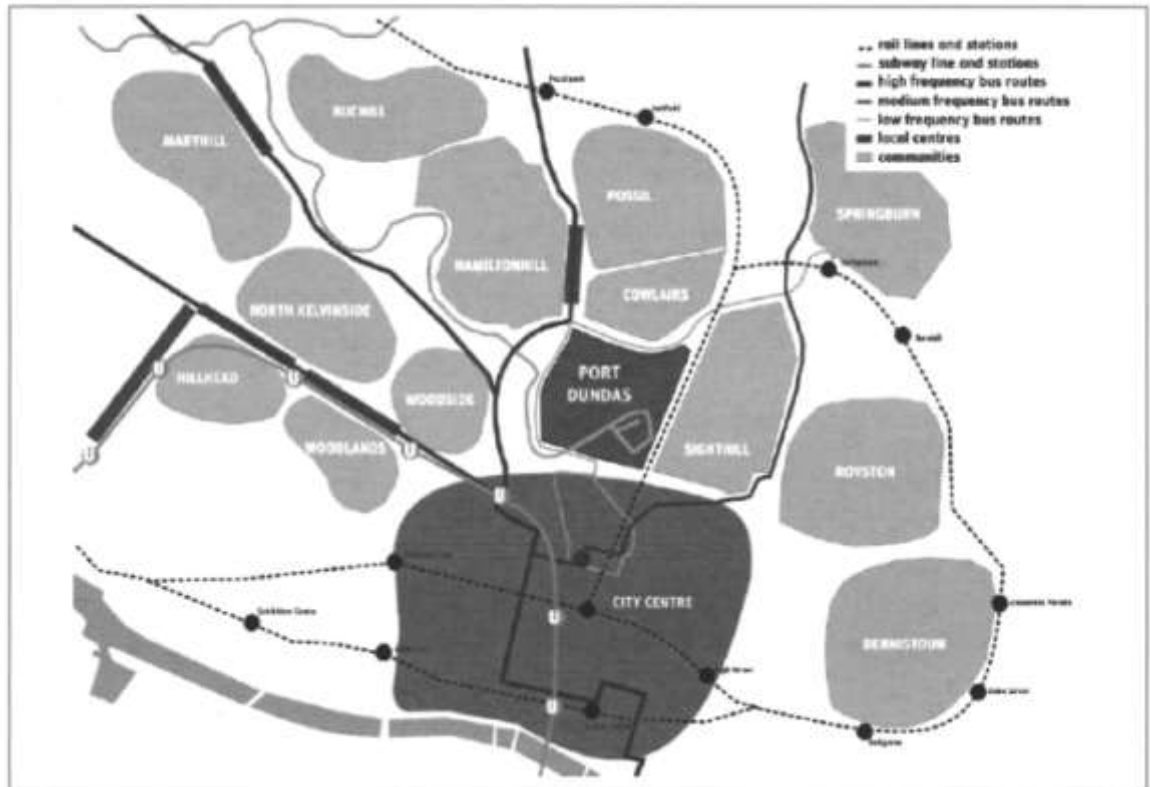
rail lines and stations
subway line and stations
high frequency bus routes
medium frequency bus routes
low frequency bus routes
local centres
communities

MARYHILL
RUCHILL
POSSIL
SPRINGBURN
HAMILTONHILL
COWLAIRS
NORTH KELVINSIDE
HILLHEAD
WOODSIDE
PORT DUNDAS
SIGHTHILL
WOODLANDS
ROYSTON
CITY CENTRE
DENNISTOUN

U
U
U
U
U
U
U

Possilpark
Ashfield
Springburn
Barnhill
Exhibition Centre
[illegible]
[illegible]
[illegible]
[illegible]
Alexandra Parade
Duke Street
Bellgrove